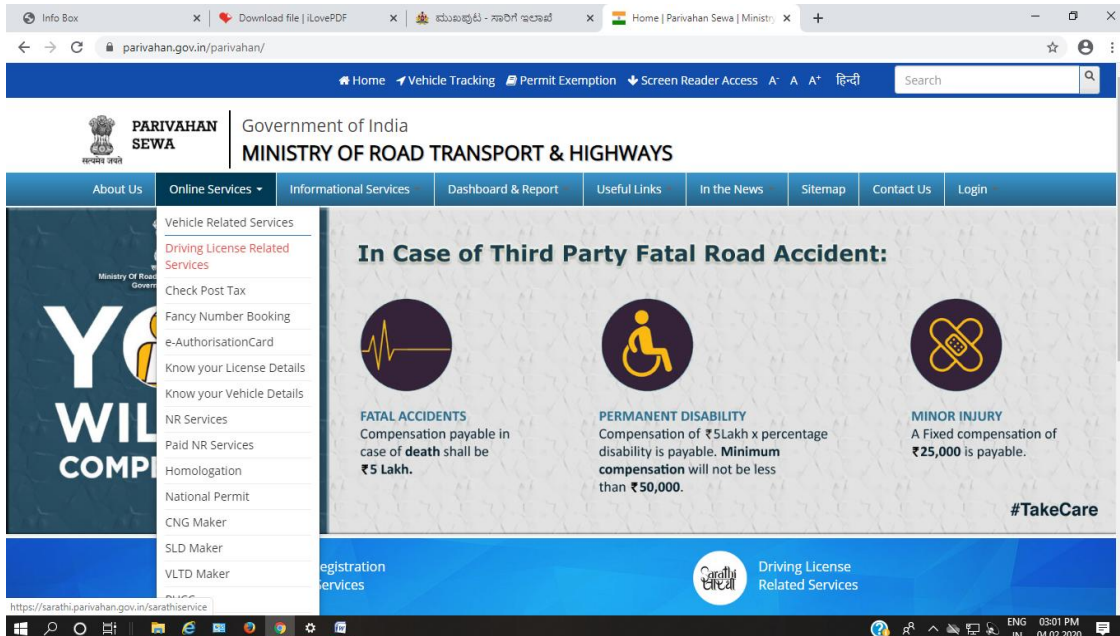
Info Box × Download file | iLovePDF × ಮುಖಪುಟ - ಸಾರಿಗೆ ಇಲಾಖೆ × Home | Parivahan Sewa | Ministry × +

parivahan.gov.in/parivahan/

Home Vehicle Tracking Permit Exemption Screen Reader Access A- A A+ हिन्दी Search

PARIVAHAN SEWA

सत्यमेव जयते

Government of India
MINISTRY OF ROAD TRANSPORT & HIGHWAYS

About Us | Online Services | Informational Services | Dashboard & Report | Useful Links | In the News | Sitemap | Contact Us | Login

Vehicle Related Services
Driving License Related Services
Check Post Tax
Fancy Number Booking
e-AuthorisationCard
Know your License Details
Know your Vehicle Details
NR Services
Paid NR Services
Homologation
National Permit
CNG Maker
SLD Maker
VLTD Maker
PUCC

Ministry Of Road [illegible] Govern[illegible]

YO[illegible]
WIL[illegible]
COMP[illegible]

In Case of Third Party Fatal Road Accident:

FATAL ACCIDENTS
Compensation payable in case of death shall be ₹5 Lakh.

PERMANENT DISABILITY
Compensation of ₹5Lakh x percentage disability is payable. Minimum compensation will not be less than ₹50,000.

MINOR INJURY
A Fixed compensation of ₹25,000 is payable.

#TakeCare

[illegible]egistration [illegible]ervices

Sarathi सारथी

Driving License Related Services

https://sarathi.parivahan.gov.in/sarathiservice

ENG IN 03:01 PM 04-02-2020